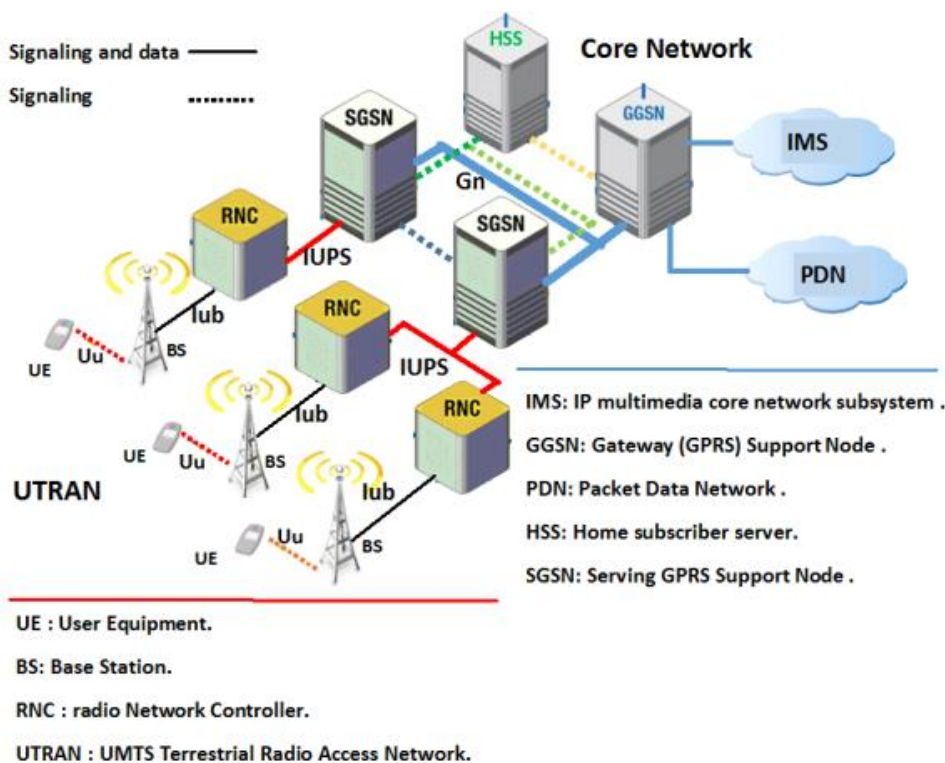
Signaling and data

Signaling

Core Network

HSS

SGSN

GGSN

IMS

Gn

SGSN

PDN

RNC

IUPS

Iub

UE

Uu

BS

RNC

IUPS

Iub

UE

Uu

BS

RNC

UTRAN

Iub

UE

Uu

BS

IMS: IP multimedia core network subsystem .

GGSN: Gateway (GPRS) Support Node .

PDN: Packet Data Network .

HSS: Home subscriber server.

SGSN: Serving GPRS Support Node .

UE : User Equipment.

BS: Base Station.

RNC : radio Network Controller.

UTRAN : UMTS Terrestrial Radio Access Network.